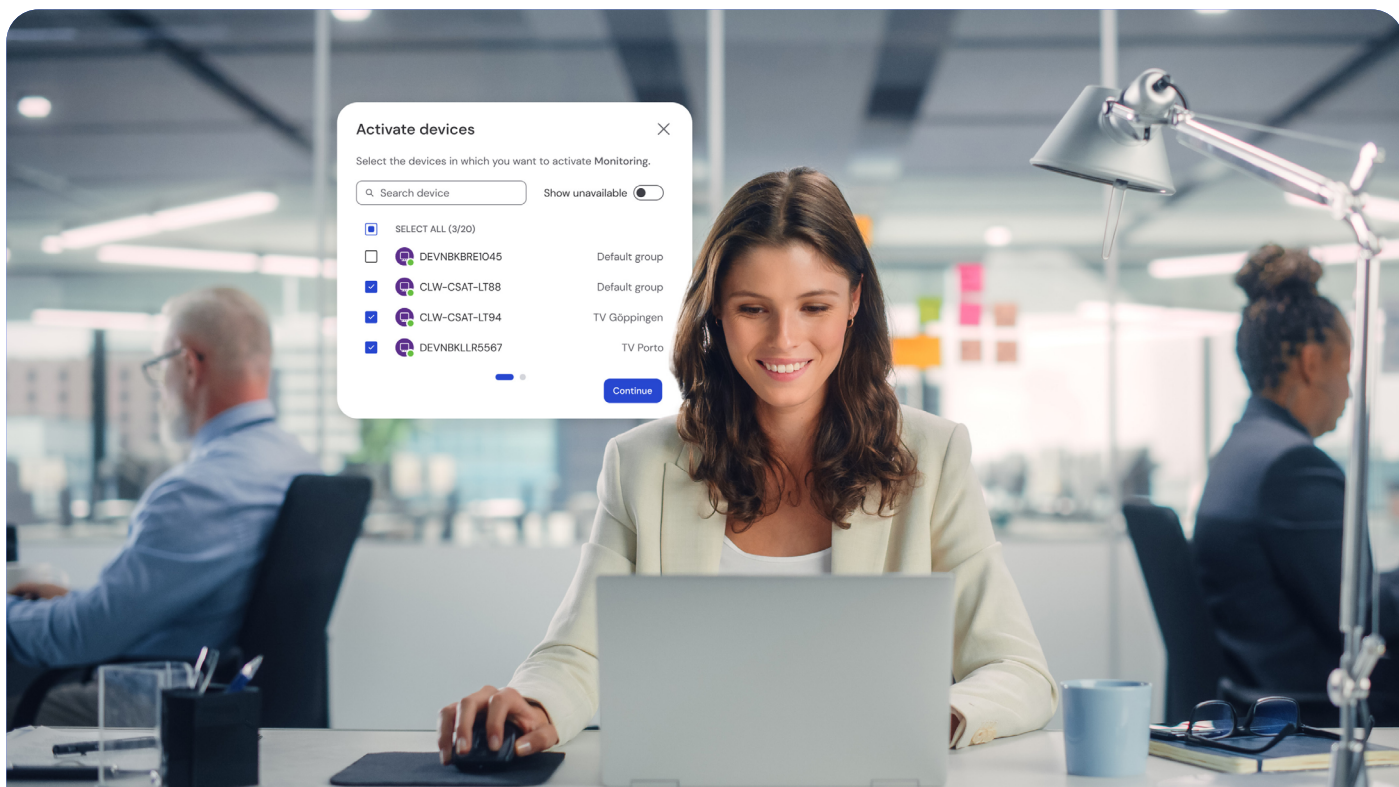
Activate devices

Select the devices in which you want to activate Monitoring.

Search device

Show unavailable

SELECT ALL (3/20)

| DEVNBKBRE1045 | Default group |
|---|---|
| CLW-CSAT-LT88 | Default group |
| CLW-CSAT-LT94 | TV Göppingen |
| DEVNBKLLR5567 | TV Porto |

Continue